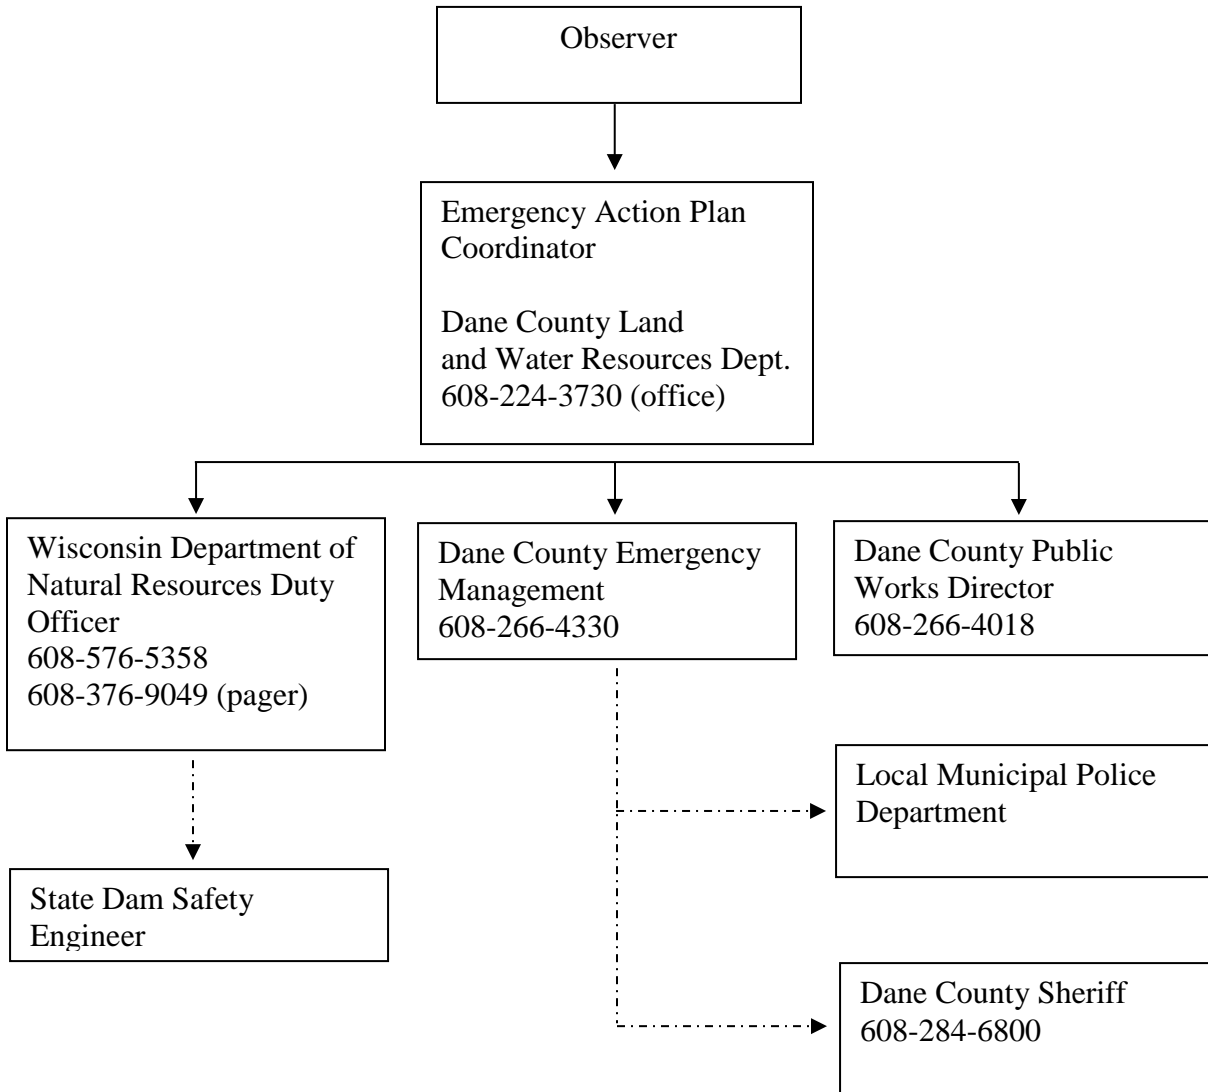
Observer

Emergency Action Plan Coordinator

Dane County Land and Water Resources Dept.
608-224-3730 (office)

Wisconsin Department of Natural Resources Duty Officer
608-576-5358
608-376-9049 (pager)

Dane County Emergency Management
608-266-4330

Dane County Public Works Director
608-266-4018

Local Municipal Police Department

State Dam Safety Engineer

Dane County Sheriff
608-284-6800